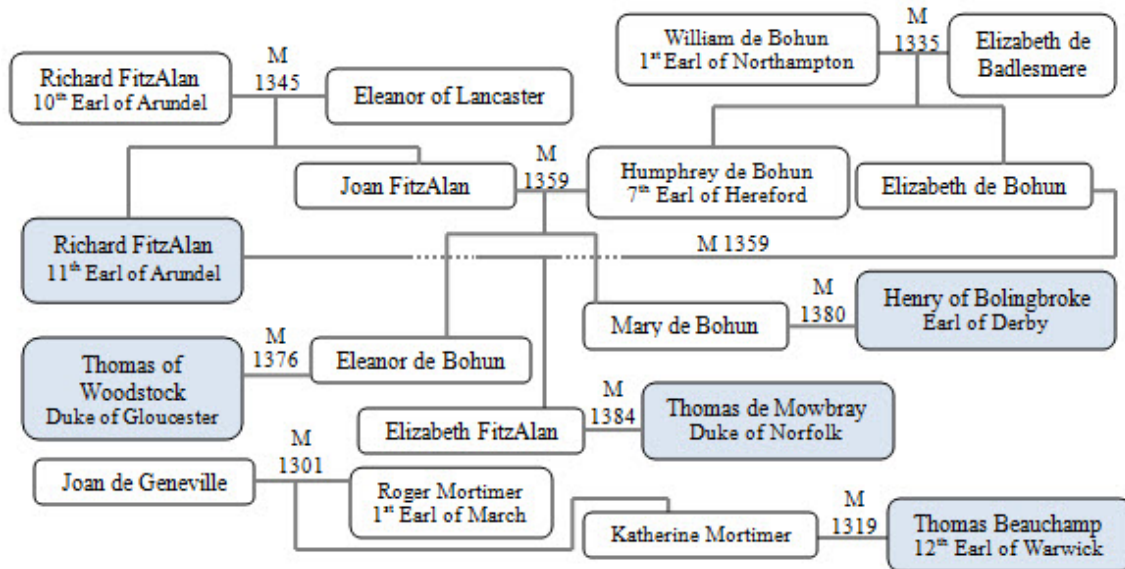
William de Bohun
$1^{st}$ Earl of Northampton

M
1335

Elizabeth de Badlesmere

Richard FitzAlan
$10^{th}$ Earl of Arundel

M
1345

Eleanor of Lancaster

Joan FitzAlan

M
1359

Humphrey de Bohun
$7^{th}$ Earl of Hereford

Elizabeth de Bohun

Richard FitzAlan
$11^{th}$ Earl of Arundel

M 1359

Mary de Bohun

M
1380

Henry of Bolingbroke
Earl of Derby

Thomas of Woodstock
Duke of Gloucester

M
1376

Eleanor de Bohun

Elizabeth FitzAlan

M
1384

Thomas de Mowbray
Duke of Norfolk

Joan de Geneville

M
1301

Roger Mortimer
$1^{st}$ Earl of March

Katherine Mortimer

M
1319

Thomas Beauchamp
$12^{th}$ Earl of Warwick